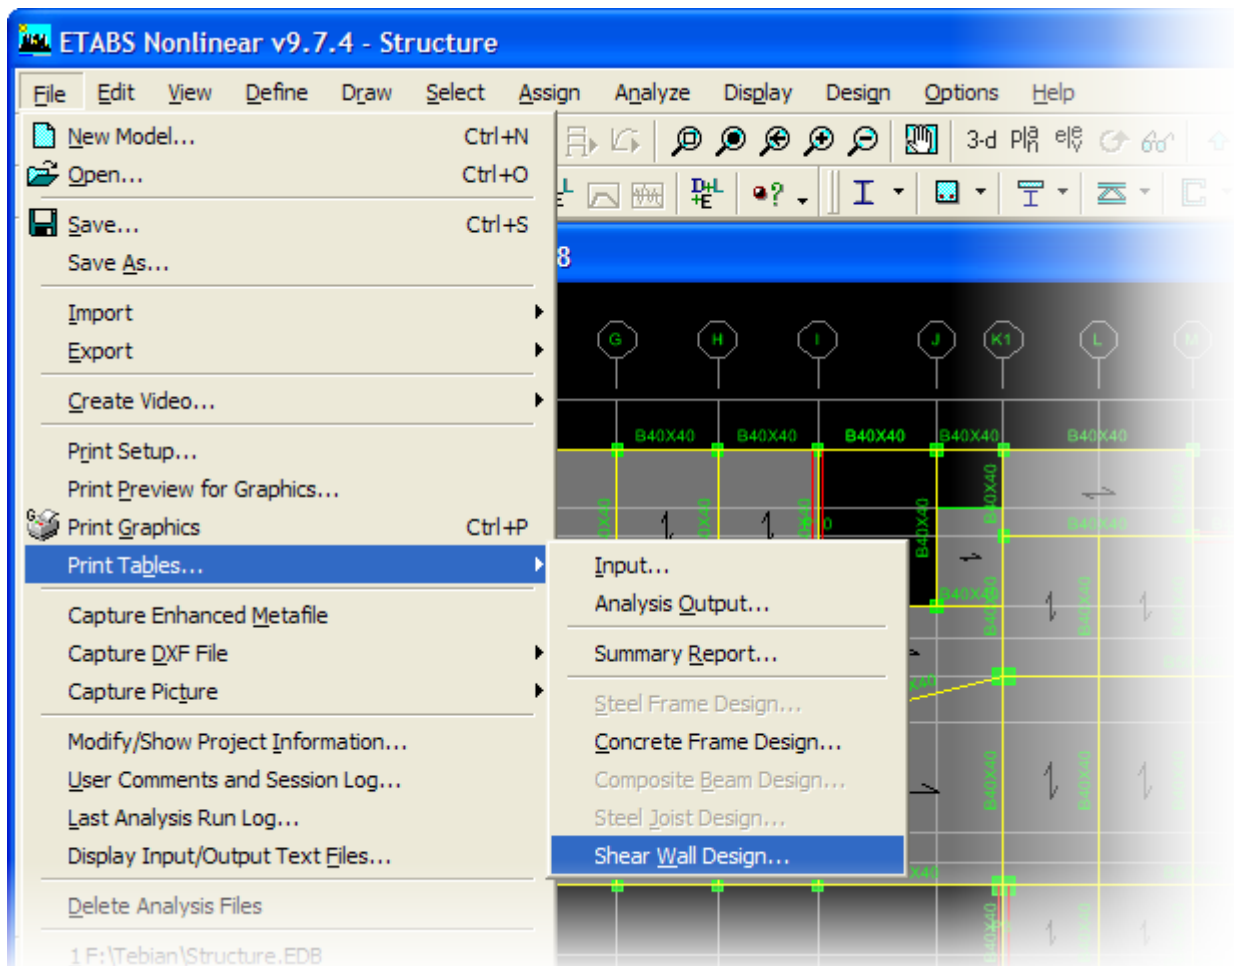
ETABS Nonlinear v9.7.4 - Structure

File Edit View Define Draw Select Assign Analyze Display Design Options Help

New Model... Ctrl+N
Open... Ctrl+O
Save... Ctrl+S
Save As...
Import
Export
Create Video...
Print Setup...
Print Preview for Graphics...
Print Graphics Ctrl+P
Print Tables...
Capture Enhanced Metafile
Capture DXF File
Capture Picture
Modify/Show Project Information...
User Comments and Session Log...
Last Analysis Run Log...
Display Input/Output Text Files...
Delete Analysis Files
1 F:\Tebian\Structure.EDB

Input...
Analysis Output...
Summary Report...
Steel Frame Design...
Concrete Frame Design...
Composite Beam Design...
Steel Joist Design...
Shear Wall Design...

3-d

8

G H I J K1 L M

B40X40 B40X40 B40X40 B40X40 B40X40 B40X40 B40X40 B40X40 B40X40 B40X40 B40X40